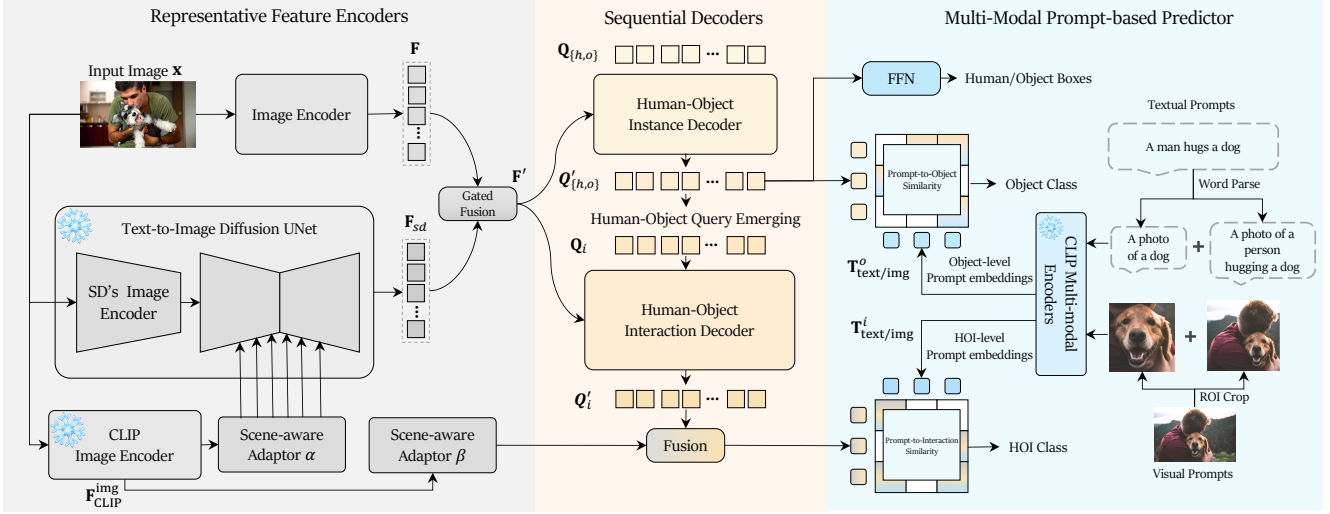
Representative Feature Encoders

Sequential Decoders

Multi-Modal Prompt-based Predictor

Input Image $\mathbf{x}$

Image Encoder

$\mathbf{F}$

Gated Fusion

$\mathbf{F}'$

Text-to-Image Diffusion UNet

SD's Image Encoder

$\mathbf{F}_{sd}$

CLIP Image Encoder

Scene-aware Adaptor $\alpha$

Scene-aware Adaptor $\beta$

$\mathbf{F}_{\text{CLIP}}^{\text{img}}$

$\mathbf{Q}_{\{h,o\}}$

Human-Object Instance Decoder

$\mathbf{Q}'_{\{h,o\}}$

Human-Object Query Emerging

$\mathbf{Q}_i$

Human-Object Interaction Decoder

$\mathbf{Q}'_i$

Fusion

FFN

Human/Object Boxes

Prompt-to-Object Similarity

Object Class

$\mathbf{T}_{\text{text/img}}^{o}$

Object-level Prompt embeddings

$\mathbf{T}_{\text{text/img}}^{i}$

HOI-level Prompt embeddings

Prompt-to-Interaction Similarity

HOI Class

Textual Prompts

A man hugs a dog

Word Parse

A photo of a dog

+

A photo of a person hugging a dog

CLIP Multi-modal Encoders

+

ROI Crop

Visual Prompts